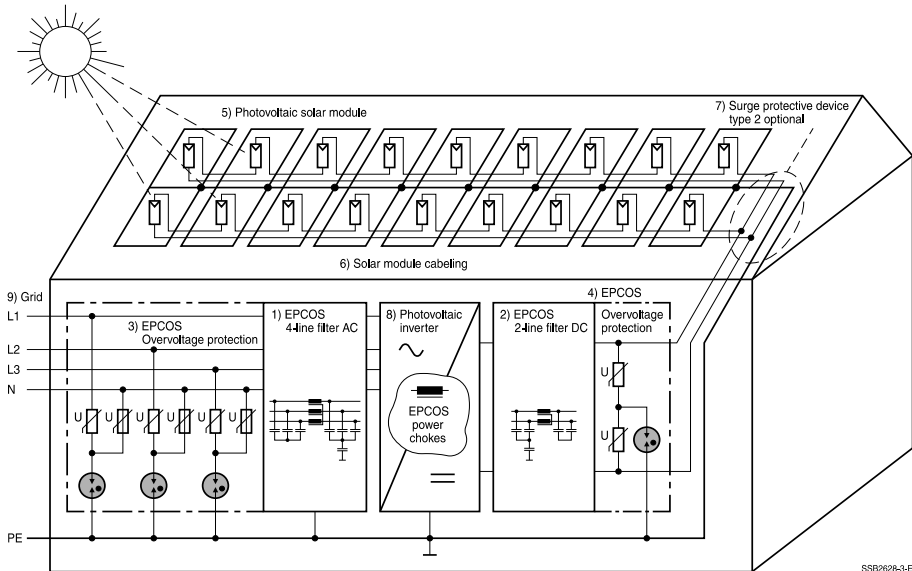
5) Photovoltaic solar module

7) Surge protective device type 2 optional

6) Solar module cabeling

9) Grid
L1
L2
L3
N
PE

3) EPCOS Overvoltage protection

U U U U U U

1) EPCOS 4-line filter AC

8) Photovoltaic inverter

~

EPCOS power chokes

=

2) EPCOS 2-line filter DC

4) EPCOS Overvoltage protection

U
U

SSB2628-3-E